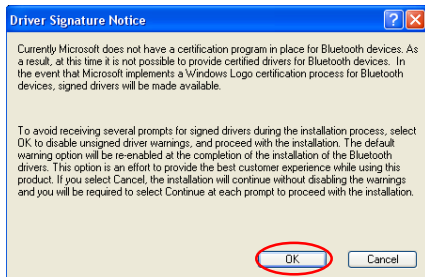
Driver Signature Notice

Currently Microsoft does not have a certification program in place for Bluetooth devices. As a result, at this time it is not possible to provide certified drivers for Bluetooth devices. In the event that Microsoft implements a Windows Logo certification process for Bluetooth devices, signed drivers will be made available.

To avoid receiving several prompts for signed drivers during the installation process, select OK to disable unsigned driver warnings, and proceed with the installation. The default warning option will be re-enabled at the completion of the installation of the Bluetooth drivers. This option is an effort to provide the best customer experience while using this product. If you select Cancel, the installation will continue without disabling the warnings and you will be required to select Continue at each prompt to proceed with the installation.

OK

Cancel